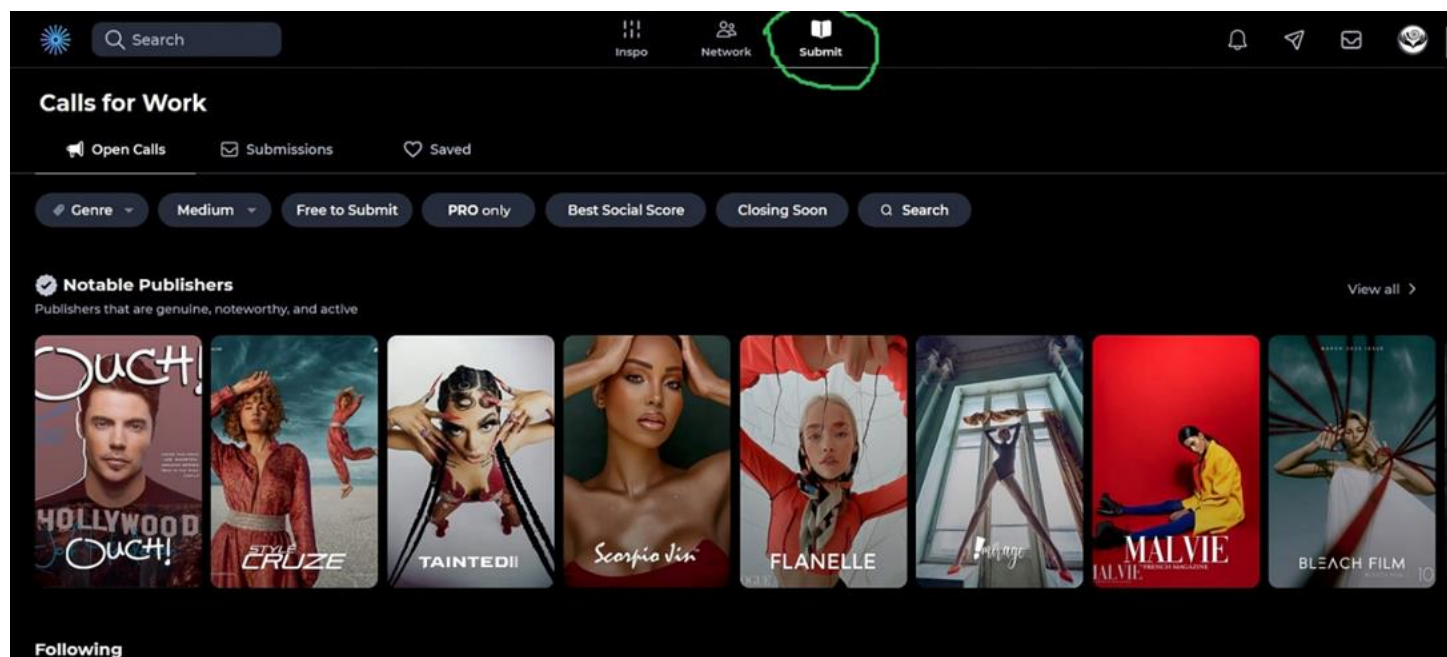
Search

Inspo Network Submit

Calls for Work

Open Calls Submissions Saved

Genre Medium Free to Submit PRO only Best Social Score Closing Soon Search

Notable Publishers
Publishers that are genuine, noteworthy, and active

View all >

OUCH!
HOLLYWOOD OUCH!

STYLE CRUZE

TAINTED

Scorpio Jin

FLANELLE

Mirage

MALVIE
MALVIE FRENCH MAGAZINE

BLEACH FILM

Following